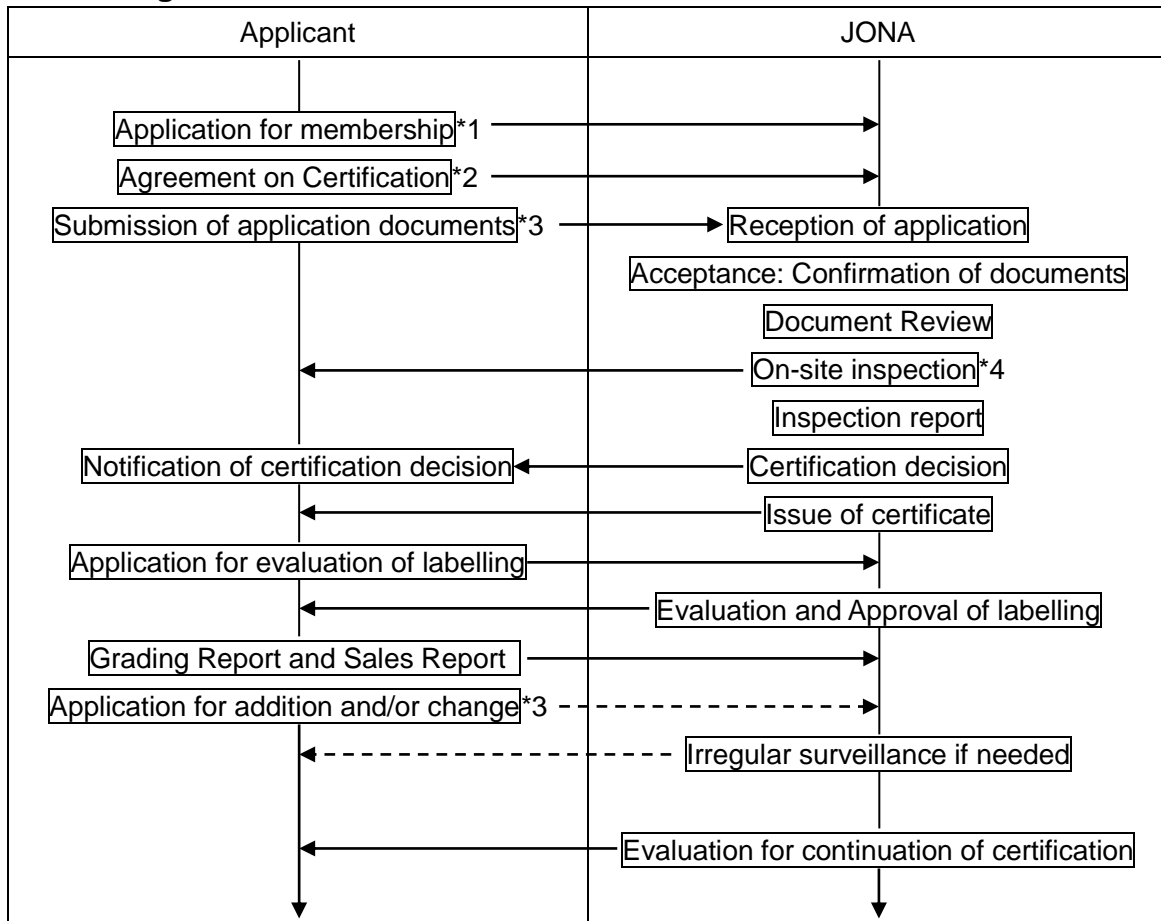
| Applicant | JONA |
|---|---|
| Application for membership*1 | |
| Agreement on Certification*2 | |
| Submission of application documents*3 | Reception of application |
| | Acceptance: Confirmation of documents |
| | Document Review |
| | On-site inspection*4 |
| | Inspection report |
| Notification of certification decision | Certification decision |
| | Issue of certificate |
| Application for evaluation of labelling | |
| | Evaluation and Approval of labelling |
| Grading Report and Sales Report | |
| Application for addition and/or change*3 | |
| | Irregular surveillance if needed |
| | Evaluation for continuation of certification |